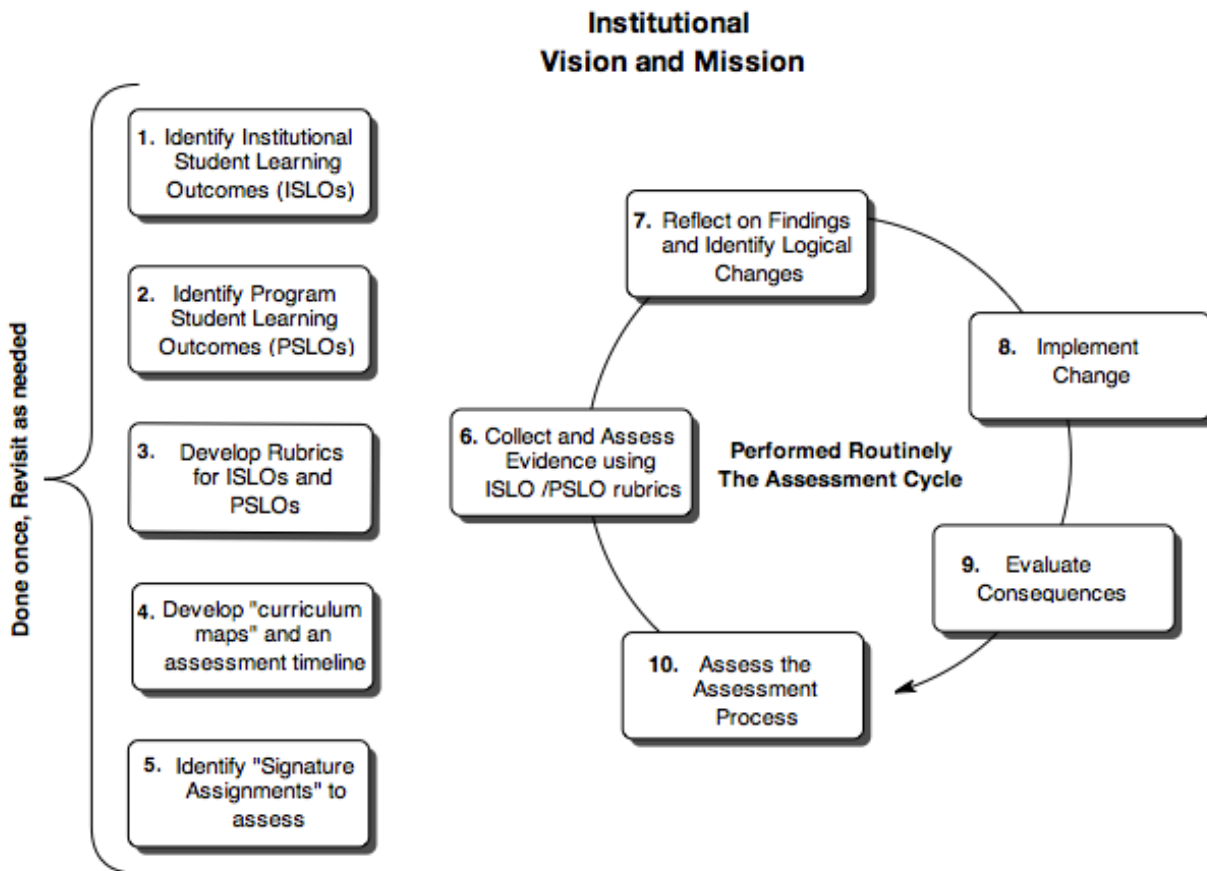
Institutional
Vision and Mission

Done once, Revisit as needed

1. Identify Institutional Student Learning Outcomes (ISLOs)

2. Identify Program Student Learning Outcomes (PSLOs)

3. Develop Rubrics for ISLOs and PSLOs

4. Develop "curriculum maps" and an assessment timeline

5. Identify "Signature Assignments" to assess

Performed Routinely
The Assessment Cycle

6. Collect and Assess Evidence using ISLO /PSLO rubrics

7. Reflect on Findings and Identify Logical Changes

8. Implement Change

9. Evaluate Consequences

10. Assess the Assessment Process